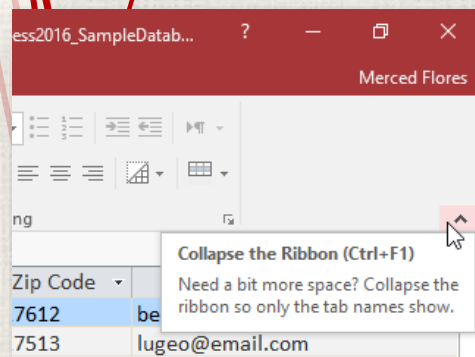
ess2016_SampleDatab...

?

Merced Flores

ng

Collapse the Ribbon (Ctrl+F1)

Need a bit more space? Collapse the ribbon so only the tab names show.

| Zip Code | |
|---|---|
| 7612 | be |
| 7513 | lugeo@email.com |